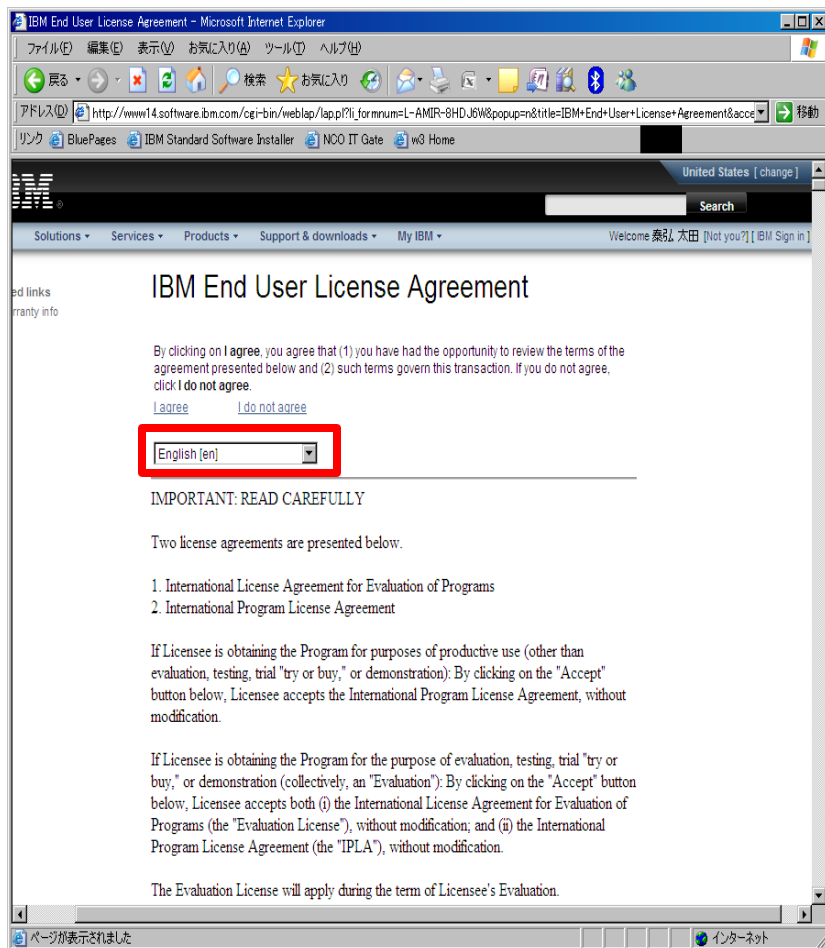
IBM End User License Agreement - Microsoft Internet Explorer

ファイル(F) 編集(E) 表示(V) お気に入り(A) ツール(T) ヘルプ(H)

戻る 検索 お気に入り

アドレス(D) http://www14.software.ibm.com/cgi-bin/weblap/lap.pl?li_formnum=L-AMIR-8HDJ6W&popup=n&title=IBM+End+User+License+Agreement&acce 移動

リンク BluePages IBM Standard Software Installer NCO IT Gate w3 Home

United States [ change ]

IBM

Search

Solutions Services Products Support & downloads My IBM

Welcome 泰弘 太田 [Not you?] [ IBM Sign in ]

ed links
rranty info

IBM End User License Agreement

By clicking on I agree, you agree that (1) you have had the opportunity to review the terms of the agreement presented below and (2) such terms govern this transaction. If you do not agree, click I do not agree.

I agree I do not agree

English [en]

IMPORTANT: READ CAREFULLY

Two license agreements are presented below.

1. International License Agreement for Evaluation of Programs
2. International Program License Agreement

If Licensee is obtaining the Program for purposes of productive use (other than evaluation, testing, trial "try or buy," or demonstration): By clicking on the "Accept" button below, Licensee accepts the International Program License Agreement, without modification.

If Licensee is obtaining the Program for the purpose of evaluation, testing, trial "try or buy," or demonstration (collectively, an "Evaluation"): By clicking on the "Accept" button below, Licensee accepts both (i) the International License Agreement for Evaluation of Programs (the "Evaluation License"), without modification; and (ii) the International Program License Agreement (the "IPLA"), without modification.

The Evaluation License will apply during the term of Licensee's Evaluation.

ページが表示されました

インターネット